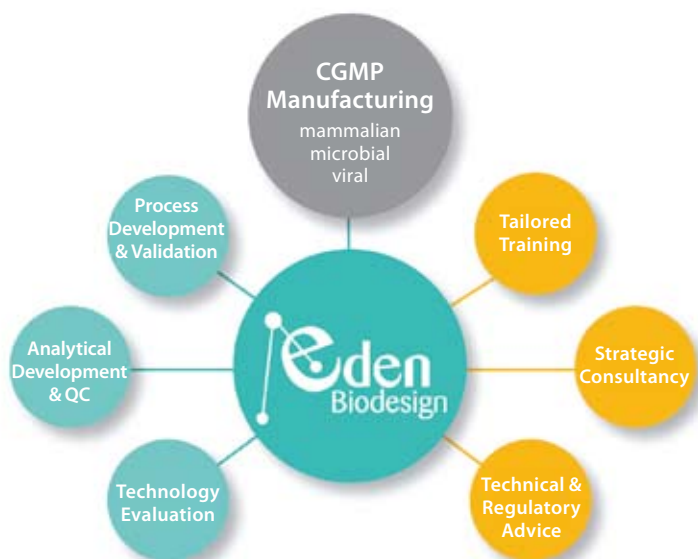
CGMP Manufacturing
mammalian
microbial
viral

Process Development & Validation

Tailored Training

Analytical Development & QC

eden Biodesign

Strategic Consultancy

Technology Evaluation

Technical & Regulatory Advice